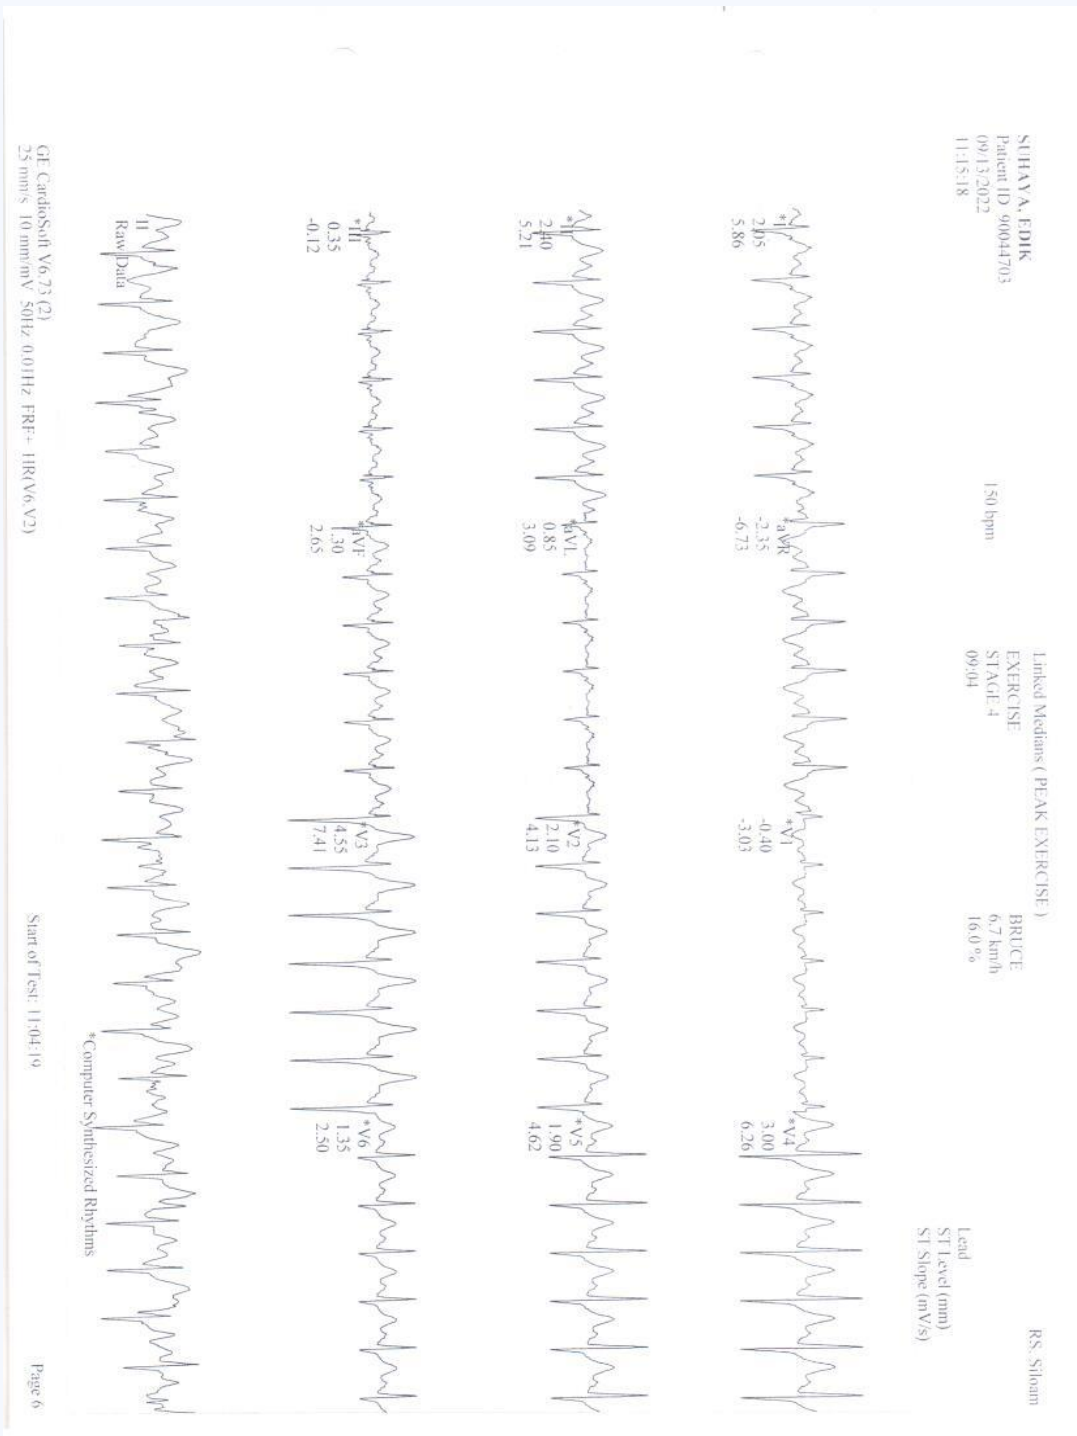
SUHAYA, EDDK
Patient ID 9004703
09/13/2022
11:15:18

150 bpm

Linked Medians (PEAK EXERCISE)
EXERCISE
STAGE 4
09:04

BRUCE
6.7 km/h
16.0 %

RS. Siloam

Lead
ST Level (mm)
ST Slope (mV/s)

*I
2.05
5.86

*aVR
-2.35
-6.73

*V1
-0.40
-3.03

*V4
3.00
6.26

*II
2.40
5.21

*aVL
0.85
3.09

*V2
2.10
4.13

*V5
1.90
4.62

*III
0.35
-0.12

*aVF
1.30
2.65

*V3
4.55
7.41

*V6
1.35
2.50

II
Raw Data

*Computer Synthesized Rhythms

GE CardioSoft V6.73 (2)
25 mm/s 10 mm/mV 50Hz 0.01Hz FRF+ HR(V6,V2)

Start of Test: 11:04:19

Page 6